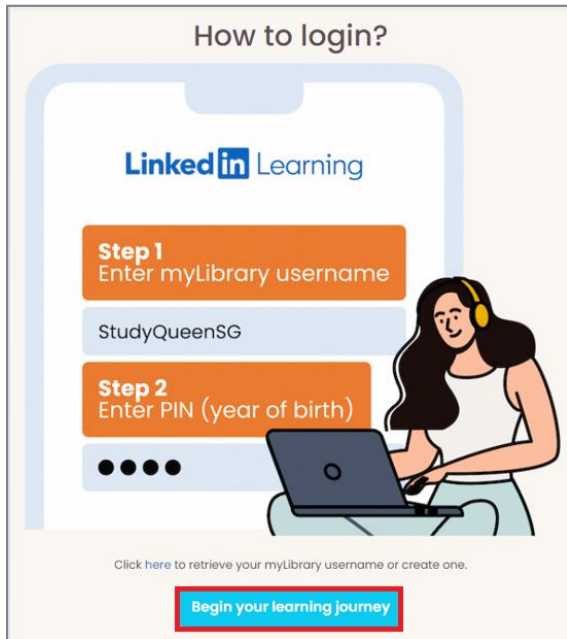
How to login?

Linked in Learning

Step 1
Enter myLibrary username

StudyQueenSG

Step 2
Enter PIN (year of birth)

●●●●

Click here to retrieve your myLibrary username or create one.

Begin your learning journey